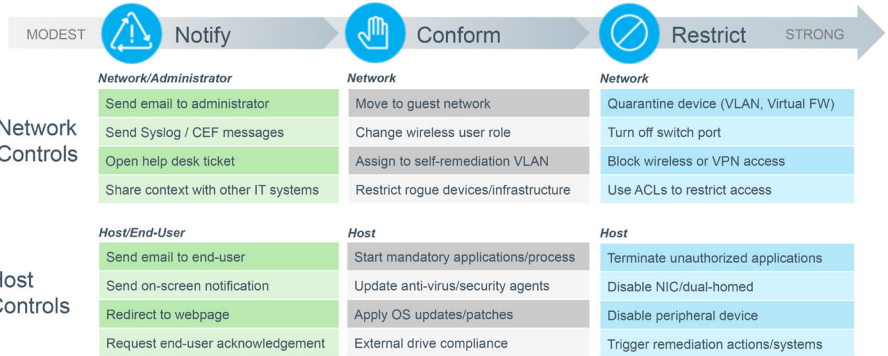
MODEST Notify Conform Restrict STRONG

Network Controls

Network/Administrator
Send email to administrator
Send Syslog / CEF messages
Open help desk ticket
Share context with other IT systems

Network
Move to guest network
Change wireless user role
Assign to self-remediation VLAN
Restrict rogue devices/infrastructure

Network
Quarantine device (VLAN, Virtual FW)
Turn off switch port
Block wireless or VPN access
Use ACLs to restrict access

Host Controls

Host/End-User
Send email to end-user
Send on-screen notification
Redirect to webpage
Request end-user acknowledgement

Host
Start mandatory applications/process
Update anti-virus/security agents
Apply OS updates/patches
External drive compliance

Host
Terminate unauthorized applications
Disable NIC/dual-homed
Disable peripheral device
Trigger remediation actions/systems